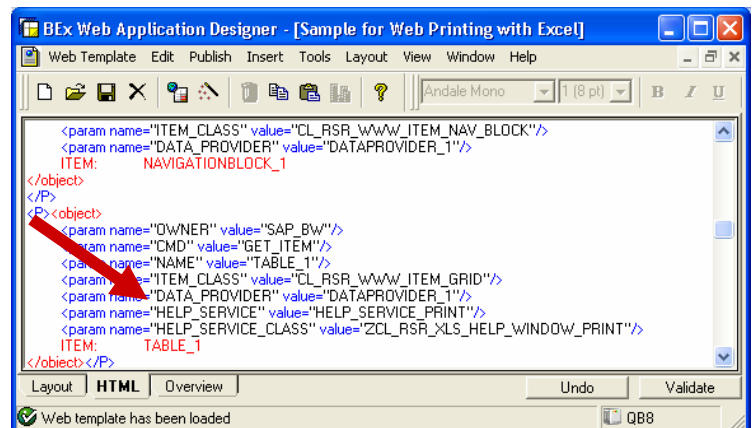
BEx Web Application Designer - [Sample for Web Printing with Excel]

Web Template Edit Publish Insert Tools Layout View Window Help

Andale Mono 1 (8 pt) B I U

<param name="ITEM_CLASS" value="CL_RSR_WWW_ITEM_NAV_BLOCK"/>
<param name="DATA_PROVIDER" value="DATAPROVIDER_1"/>
ITEM: NAVIGATIONBLOCK_1
</object>
</P>
<P><object>
<param name="OWNER" value="SAP_BW"/>
<param name="CMD" value="GET_ITEM"/>
<param name="NAME" value="TABLE_1"/>
<param name="ITEM_CLASS" value="CL_RSR_WWW_ITEM_GRID"/>
<param name="DATA_PROVIDER" value="DATAPROVIDER_1"/>
<param name="HELP_SERVICE" value="HELP_SERVICE_PRINT"/>
<param name="HELP_SERVICE_CLASS" value="ZCL_RSR_XLS_HELP_WINDOW_PRINT"/>
ITEM: TABLE_1
</object></P>

Layout HTML Overview Undo Validate

Web template has been loaded QB8